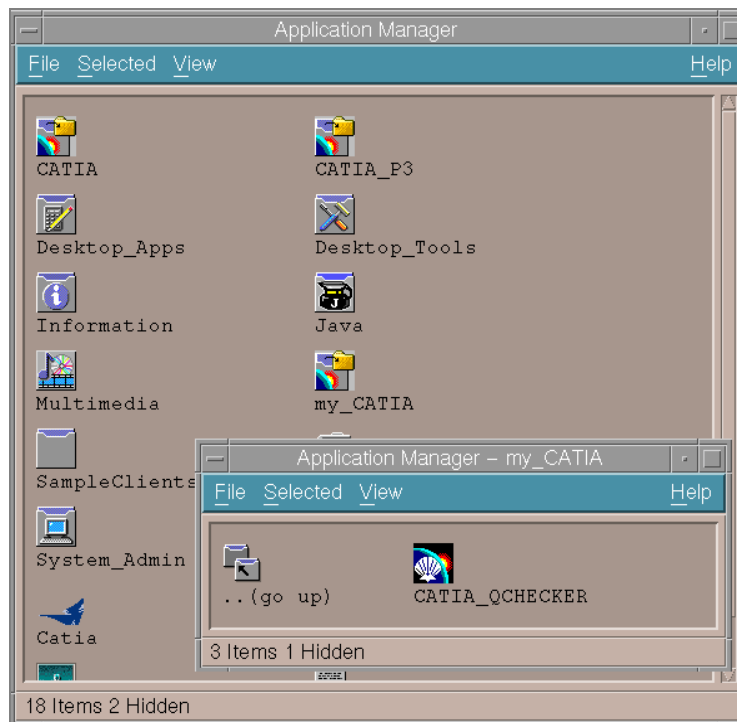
Application Manager

File Selected View Help

CATIA

CATIA_P3

Desktop_Apps

Desktop_Tools

Information

Java

Multimedia

my_CATIA

SampleClients

System_Admin

Catia

Application Manager – my_CATIA

File Selected View Help

..(go up)

CATIA_QCHECKER

3 Items 1 Hidden

18 Items 2 Hidden